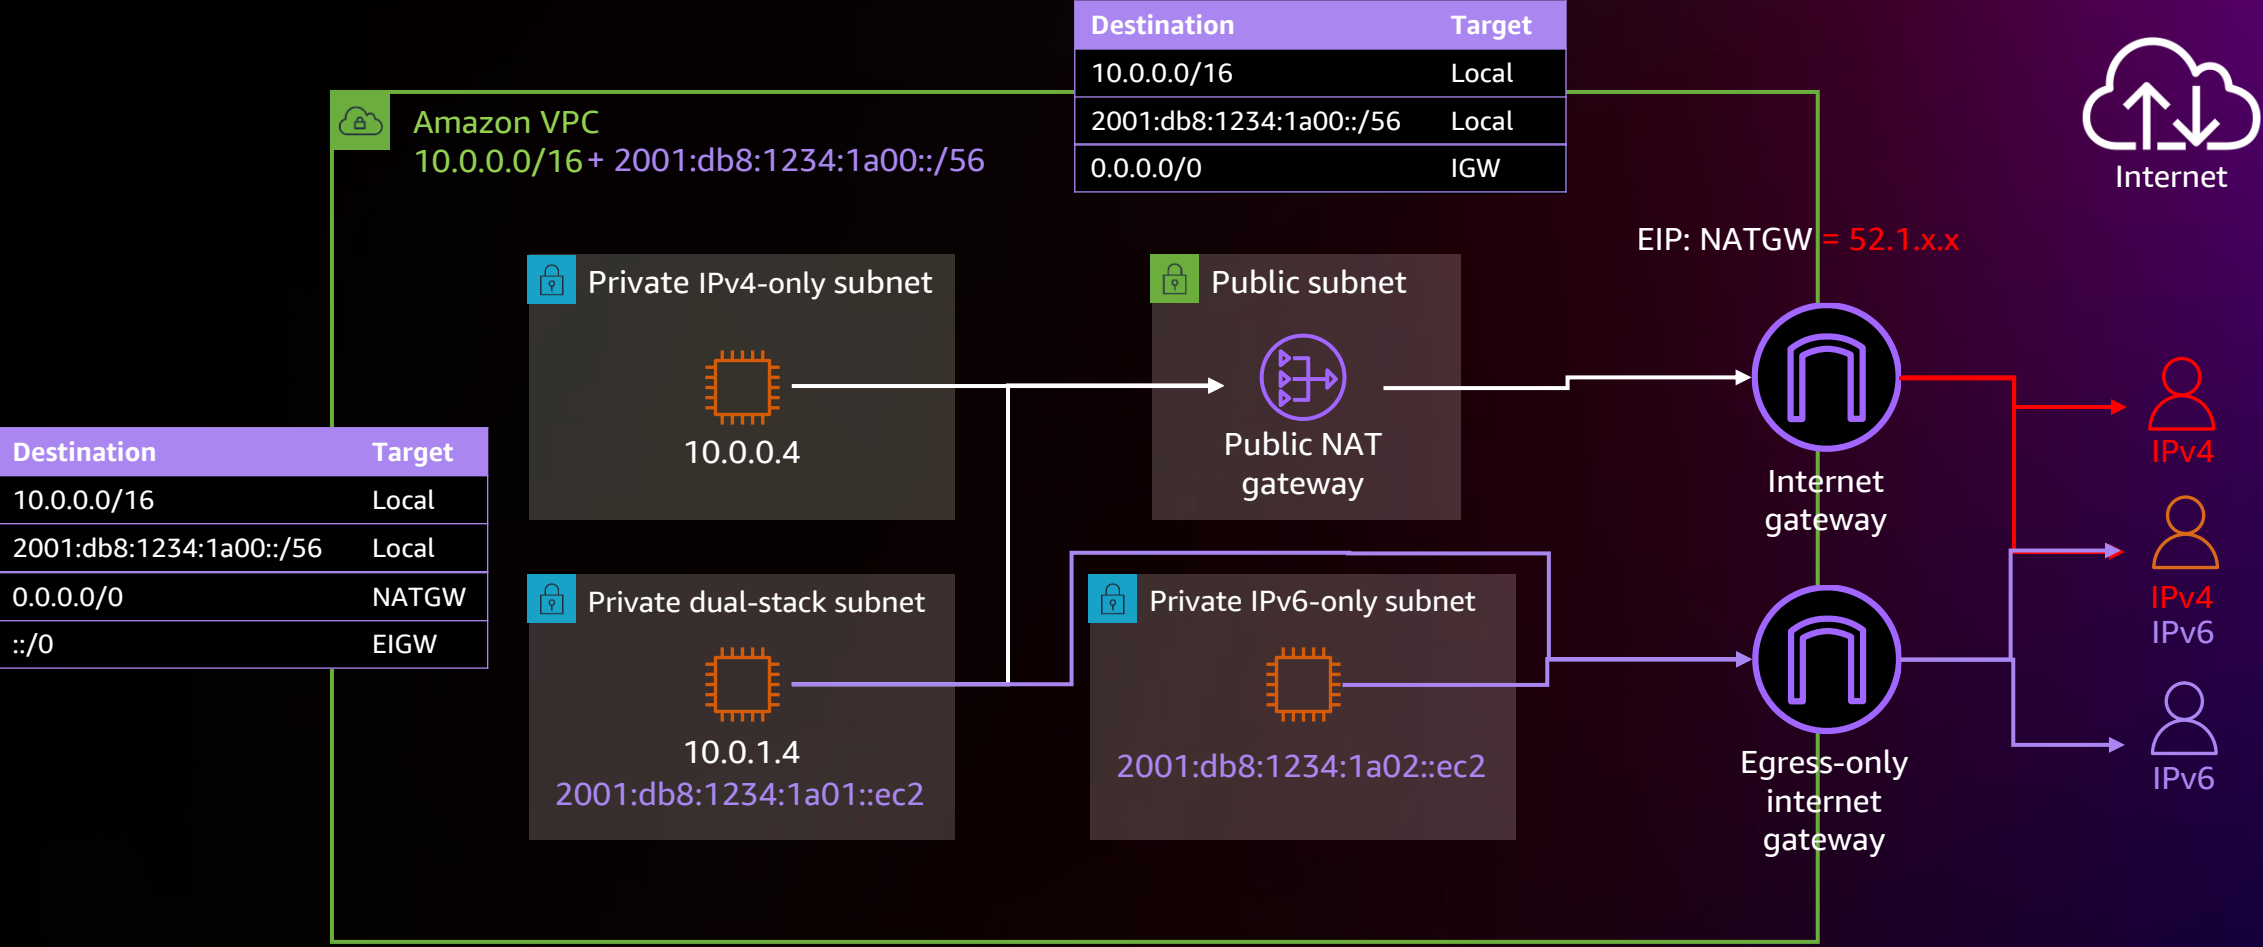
| Destination | Target |
|---|---|
| 10.0.0.0/16 | Local |
| 2001:db8:1234:1a00::/56 | Local |
| 0.0.0.0/0 | IGW |

Amazon VPC
10.0.0.0/16 + 2001:db8:1234:1a00::/56

Internet

EIP: NATGW = 52.1.x.x

Private IPv4-only subnet

10.0.0.4

Public subnet

Public NAT gateway

Internet gateway

IPv4

IPv4
IPv6

IPv6

| Destination | Target |
|---|---|
| 10.0.0.0/16 | Local |
| 2001:db8:1234:1a00::/56 | Local |
| 0.0.0.0/0 | NATGW |
| ::/0 | EIGW |

Private dual-stack subnet

10.0.1.4
2001:db8:1234:1a01::ec2

Private IPv6-only subnet

2001:db8:1234:1a02::ec2

Egress-only internet gateway